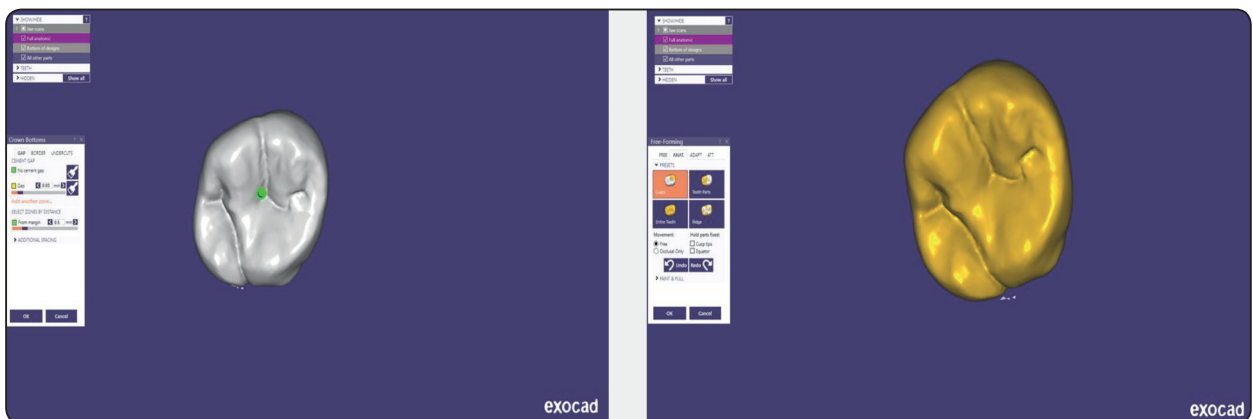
▼ SHOW/HIDE ?
Jaw scans
Full anatomic
Bottom of designs
All other parts
▸ TEETH
▸ HIDDEN Show all

Crown Bottoms
GAP BORDER UNDERCUTS
CEMENT GAP
No cement gap
Gap 0.00 mm
Add another zone...
SELECT ZONES BY DISTANCE
From margin 0.6 mm
▸ ADDITIONAL SPACING
OK Cancel

exocad

▼ SHOW/HIDE ?
Jaw scans
Full anatomic
Bottom of designs
All other parts
▸ TEETH
▸ HIDDEN Show all

Free-Forming
FREE ANAT. ADAPT ATT.
▼ PRESETS
Cusps
Tooth Parts
Entire Tooth
Ridge
Movement: Hold parts fixed:
Free Cusp tips
Occlusal Only Equator
Undo Redo
▸ PAINT & PULL
OK Cancel

exocad